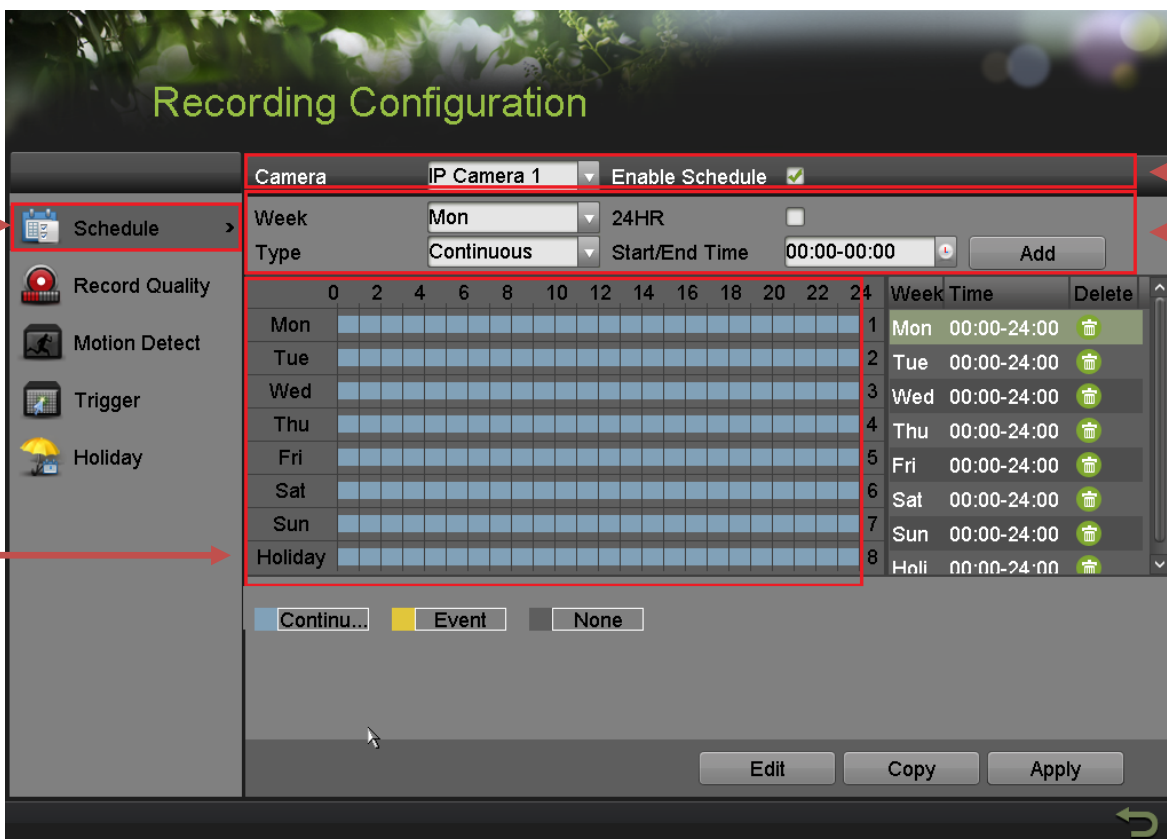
Recording Configuration

Schedule
Record Quality
Motion Detect
Trigger
Holiday

Camera IP Camera 1 Enable Schedule

Week Mon 24HR
Type Continuous Start/End Time 00:00-00:00 Add

| | 0 | 2 | 4 | 6 | 8 | 10 | 12 | 14 | 16 | 18 | 20 | 22 | 24 |
|---|---|---|---|---|---|---|---|---|---|---|---|---|---|
| Mon | | | | | | | | | | | | | 1 |
| Tue | | | | | | | | | | | | | 2 |
| Wed | | | | | | | | | | | | | 3 |
| Thu | | | | | | | | | | | | | 4 |
| Fri | | | | | | | | | | | | | 5 |
| Sat | | | | | | | | | | | | | 6 |
| Sun | | | | | | | | | | | | | 7 |
| Holiday | | | | | | | | | | | | | 8 |

| Week | Time | Delete |
|---|---|---|
| Mon | 00:00-24:00 | |
| Tue | 00:00-24:00 | |
| Wed | 00:00-24:00 | |
| Thu | 00:00-24:00 | |
| Fri | 00:00-24:00 | |
| Sat | 00:00-24:00 | |
| Sun | 00:00-24:00 | |
| Holi | 00:00-24:00 | |

Continu... Event None

Edit Copy Apply